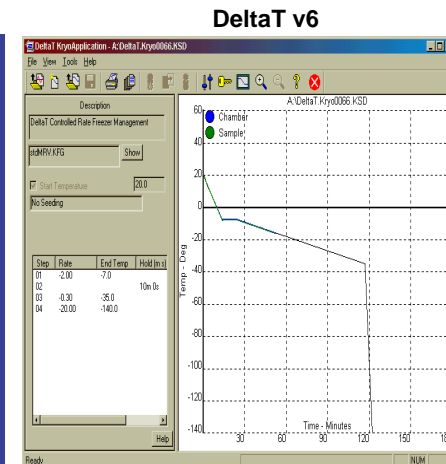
DeltaT v6

DeltaT KryoApplication - A:\DeltaT.Kryo0066.KSD

File View Tools Help

Description

DeltaT Controlled Rate Freezer Management

stdMRV.KFG

Show

Start Temperature

20.0

No Seeding

| Step | Rate | End Temp | Hold (m:s) |
|---|---|---|---|
| 01 | -2.00 | -7.0 | |
| 02 | | | 10m 0s |
| 03 | -0.30 | -35.0 | |
| 04 | -20.00 | -140.0 | |

Help

A:\DeltaT.Kryo0066.KSD

Chamber

Sample

60

40

20

0

-20

-40

-60

-80

-100

-120

-140

Temp - Deg

Time - Minutes

30

60

90

120

150

18

Ready

NUM